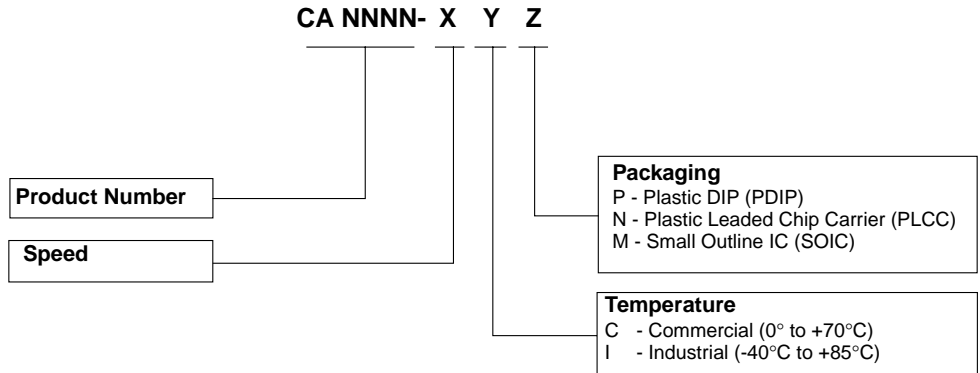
CA NNNN- X Y Z

Packaging
P - Plastic DIP (PDIP)
N - Plastic Leaded Chip Carrier (PLCC)
M - Small Outline IC (SOIC)

Product Number

Speed

Temperature
C - Commercial (0° to +70°C)
I - Industrial (-40°C to +85°C)